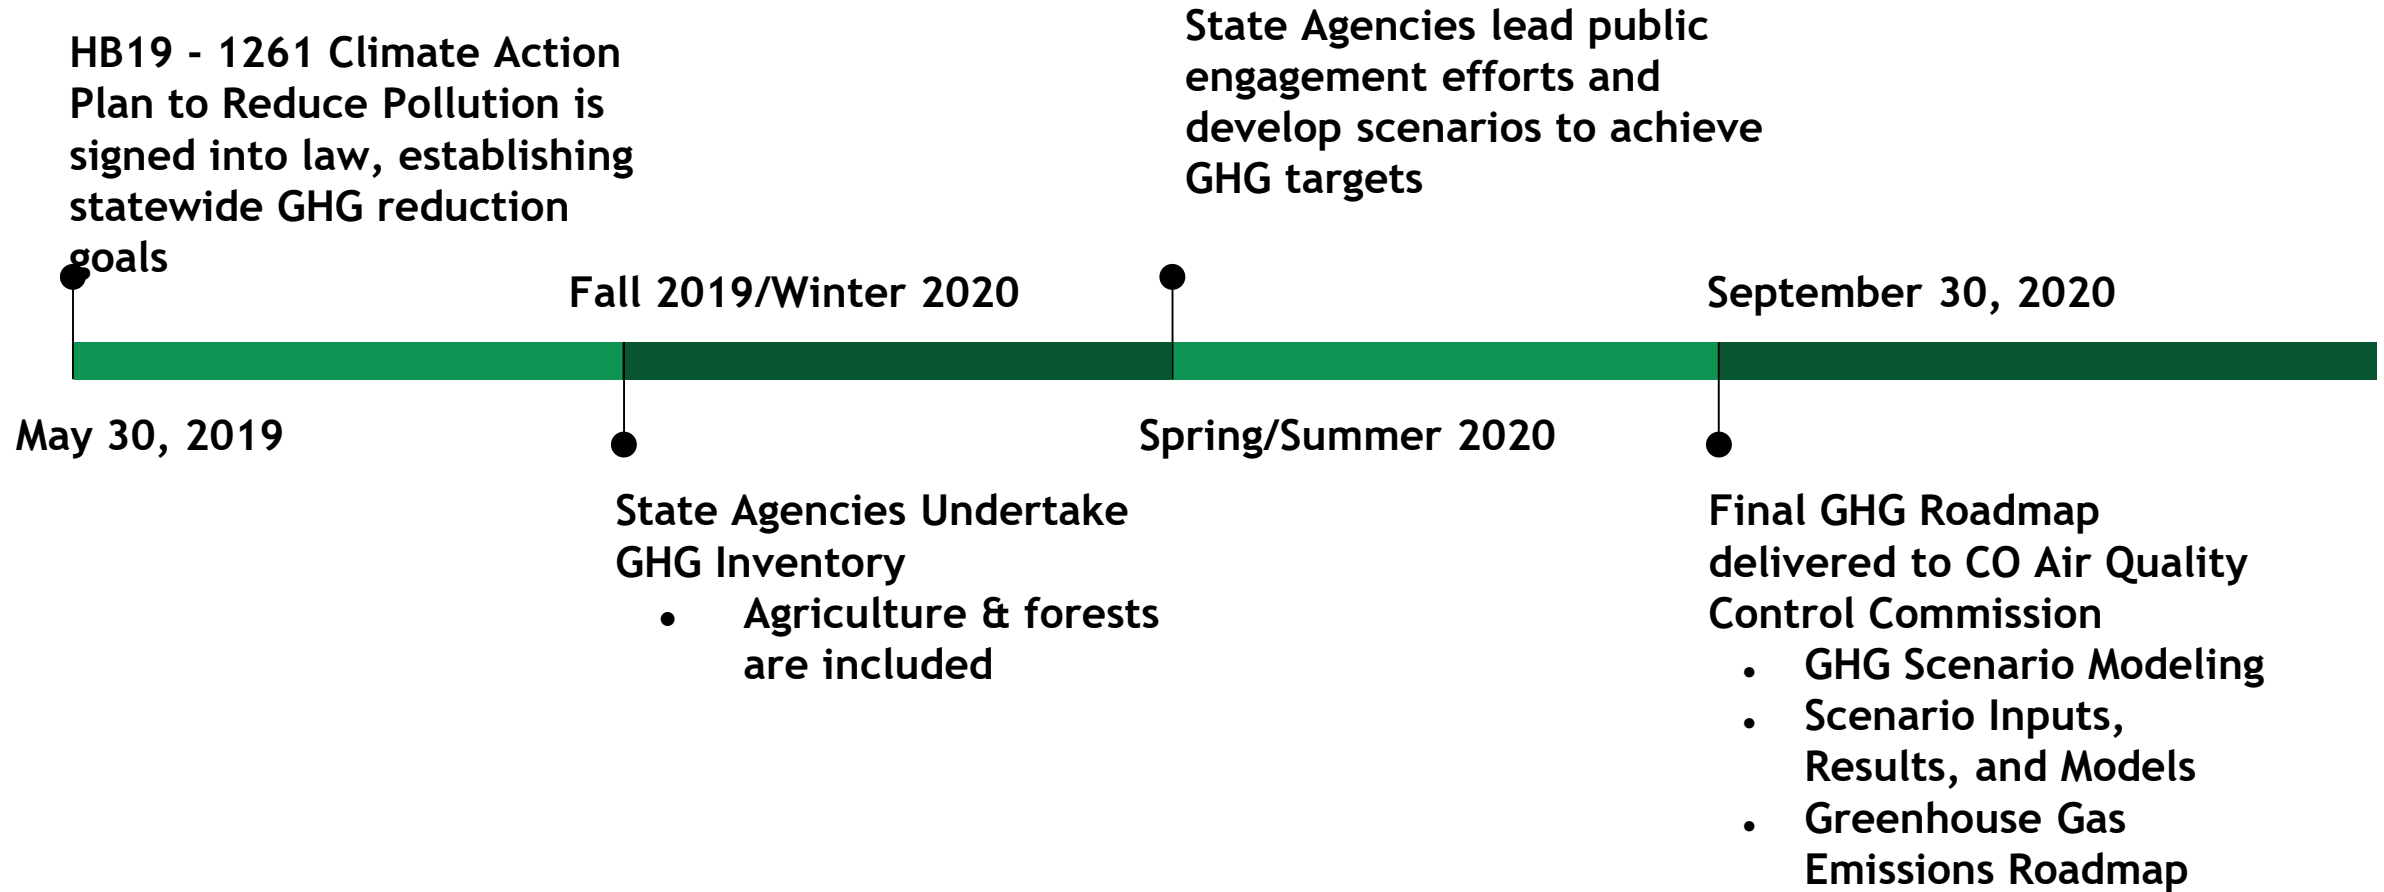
HB19 - 1261 Climate Action Plan to Reduce Pollution is signed into law, establishing statewide GHG reduction goals

May 30, 2019

Fall 2019/Winter 2020

State Agencies Undertake GHG Inventory
- Agriculture & forests are included

State Agencies lead public engagement efforts and develop scenarios to achieve GHG targets

Spring/Summer 2020

September 30, 2020

Final GHG Roadmap delivered to CO Air Quality Control Commission
- GHG Scenario Modeling
- Scenario Inputs, Results, and Models
- Greenhouse Gas Emissions Roadmap